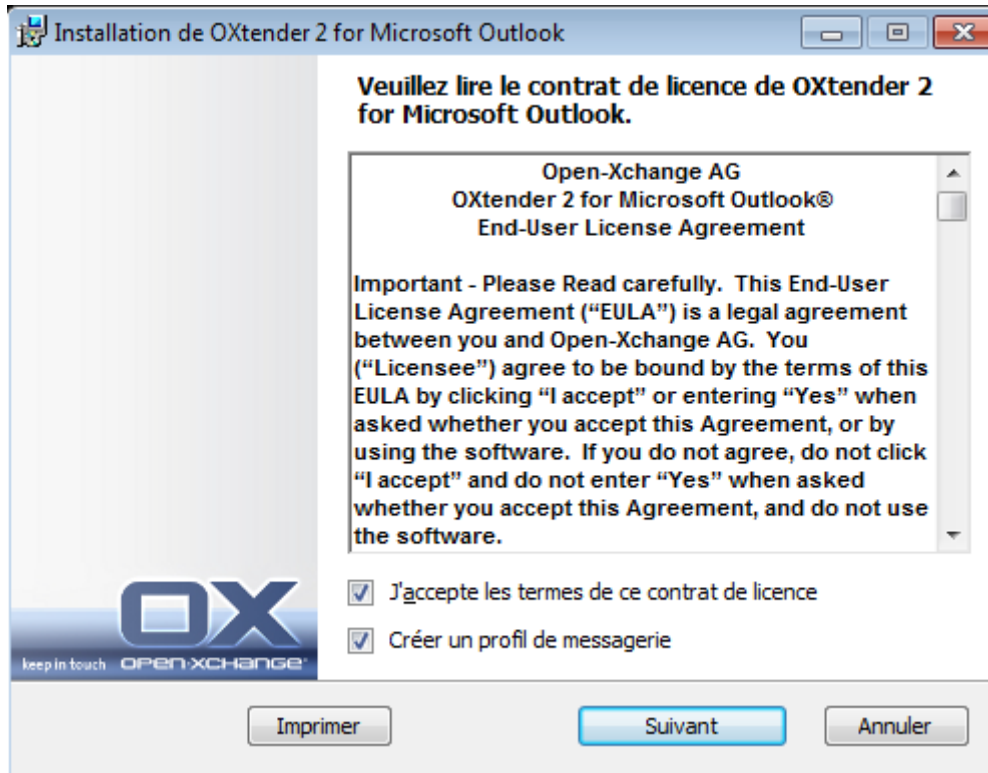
Installation de OXtender 2 for Microsoft Outlook

Veuillez lire le contrat de licence de OXtender 2 for Microsoft Outlook.

Open-Xchange AG
OXtender 2 for Microsoft Outlook®
End-User License Agreement

Important - Please Read carefully. This End-User License Agreement ("EULA") is a legal agreement between you and Open-Xchange AG. You ("Licensee") agree to be bound by the terms of this EULA by clicking "I accept" or entering "Yes" when asked whether you accept this Agreement, or by using the software. If you do not agree, do not click "I accept" and do not enter "Yes" when asked whether you accept this Agreement, and do not use the software.

OX
keep in touch OPEN-XCHANGE

J'accepte les termes de ce contrat de licence

Créer un profil de messagerie

Imprimer Suivant Annuler